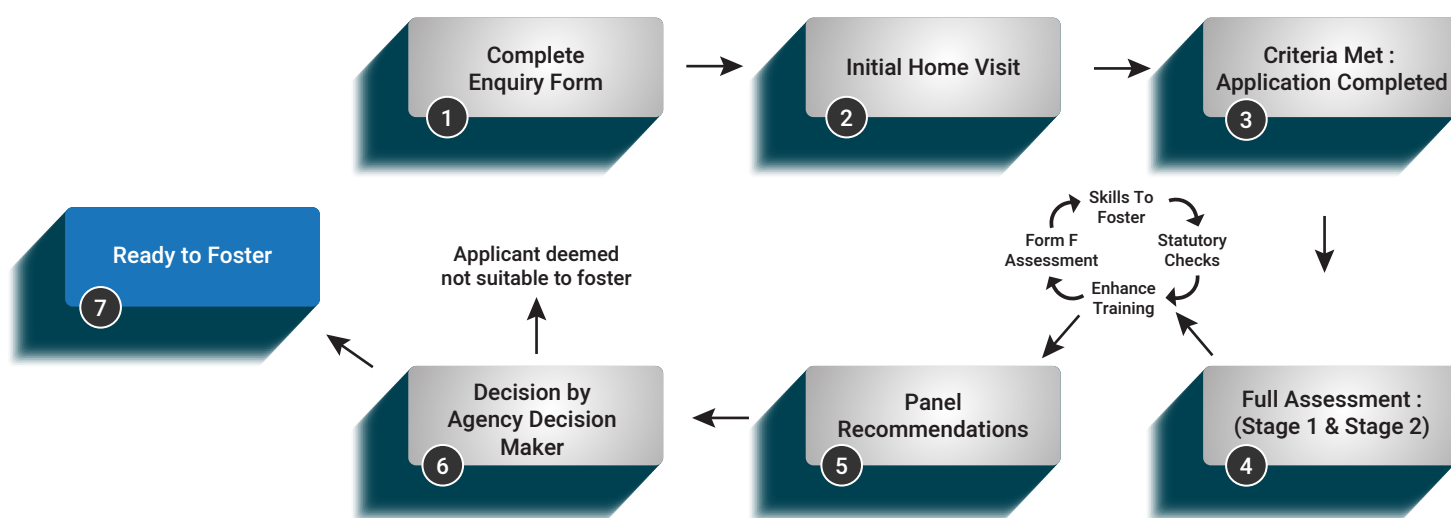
Complete Enquiry Form
1

Initial Home Visit
2

Criteria Met : Application Completed
3

Skills To Foster

Statutory Checks

Enhance Training

Form F Assessment

Full Assessment : (Stage 1 & Stage 2)
4

Panel Recommendations
5

Decision by Agency Decision Maker
6

Applicant deemed not suitable to foster

Ready to Foster
7